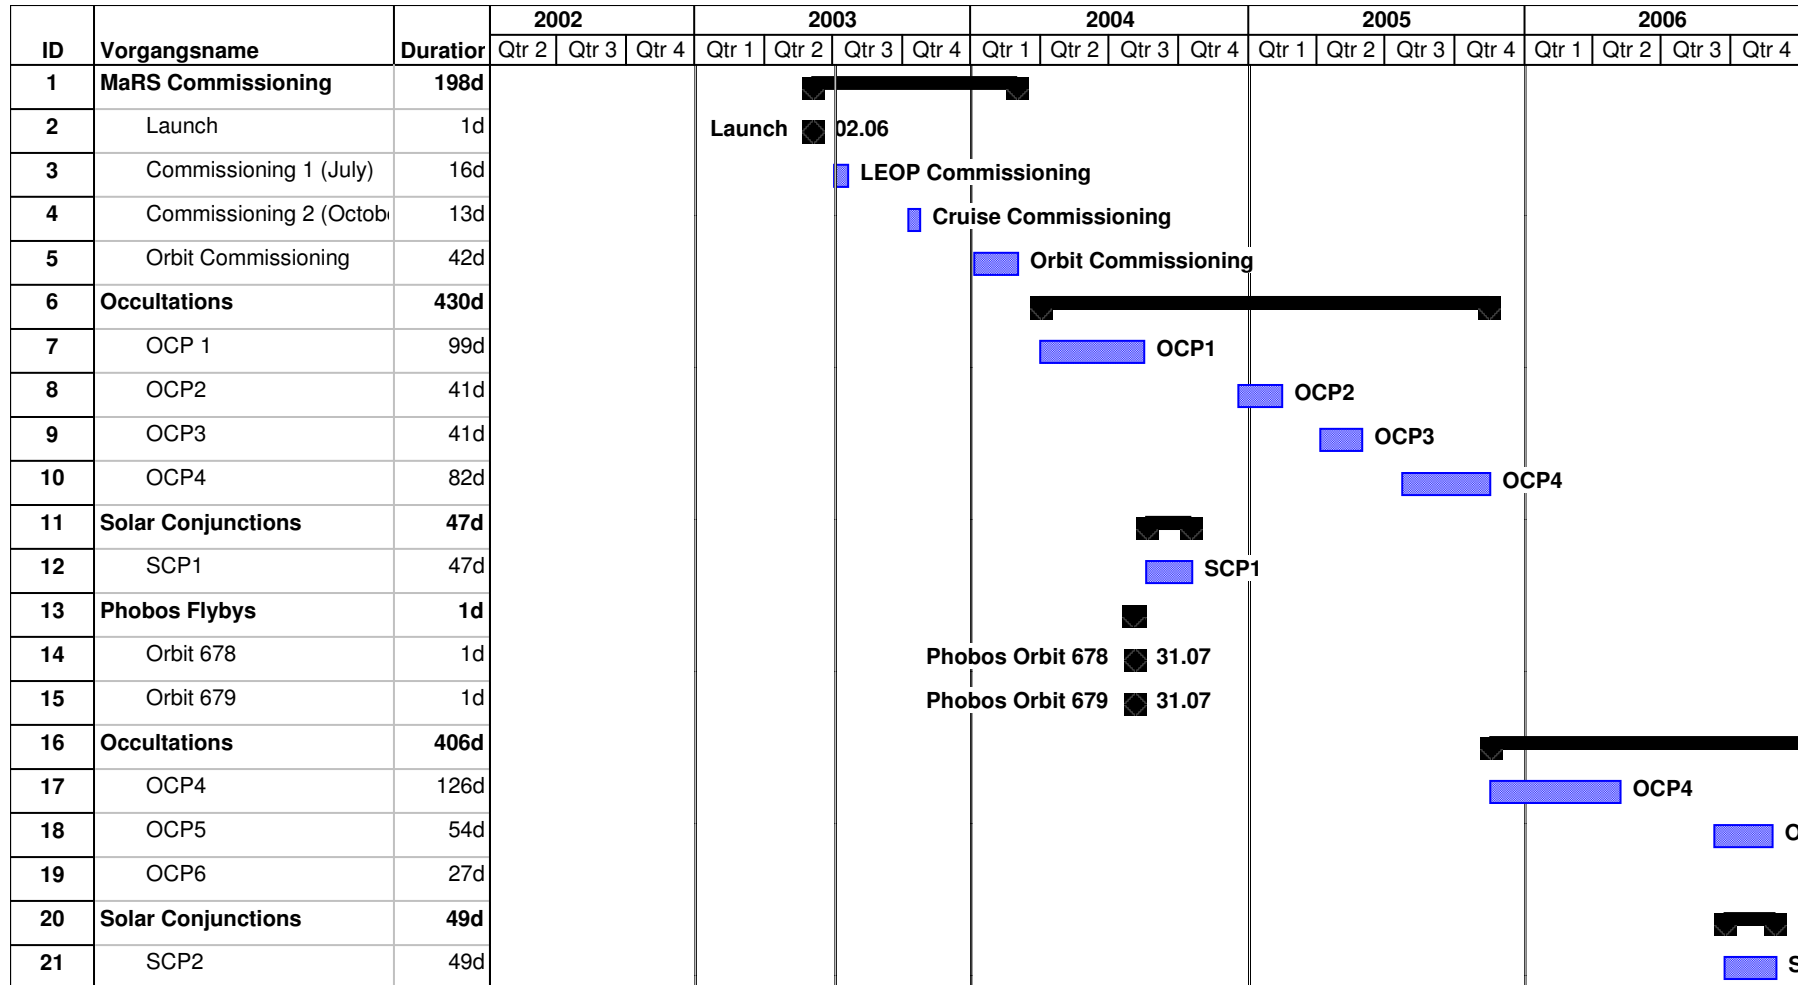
| ID | Vorgangsname | Duratior |
|---|---|---|
| 1 | MaRS Commissioning | 198d |
| 2 | Launch | 1d |
| 3 | Commissioning 1 (July) | 16d |
| 4 | Commissioning 2 (Octob | 13d |
| 5 | Orbit Commissioning | 42d |
| 6 | Occultations | 430d |
| 7 | OCP 1 | 99d |
| 8 | OCP2 | 41d |
| 9 | OCP3 | 41d |
| 10 | OCP4 | 82d |
| 11 | Solar Conjunctions | 47d |
| 12 | SCP1 | 47d |
| 13 | Phobos Flybys | 1d |
| 14 | Orbit 678 | 1d |
| 15 | Orbit 679 | 1d |
| 16 | Occultations | 406d |
| 17 | OCP4 | 126d |
| 18 | OCP5 | 54d |
| 19 | OCP6 | 27d |
| 20 | Solar Conjunctions | 49d |
| 21 | SCP2 | 49d |

2002: Qtr 2 | Qtr 3 | Qtr 4
2003: Qtr 1 | Qtr 2 | Qtr 3 | Qtr 4
2004: Qtr 1 | Qtr 2 | Qtr 3 | Qtr 4
2005: Qtr 1 | Qtr 2 | Qtr 3 | Qtr 4
2006: Qtr 1 | Qtr 2 | Qtr 3 | Qtr 4

Launch 02.06
LEOP Commissioning
Cruise Commissioning
Orbit Commissioning
OCP1
OCP2
OCP3
OCP4
SCP1
Phobos Orbit 678 31.07
Phobos Orbit 679 31.07
OCP4
O
S